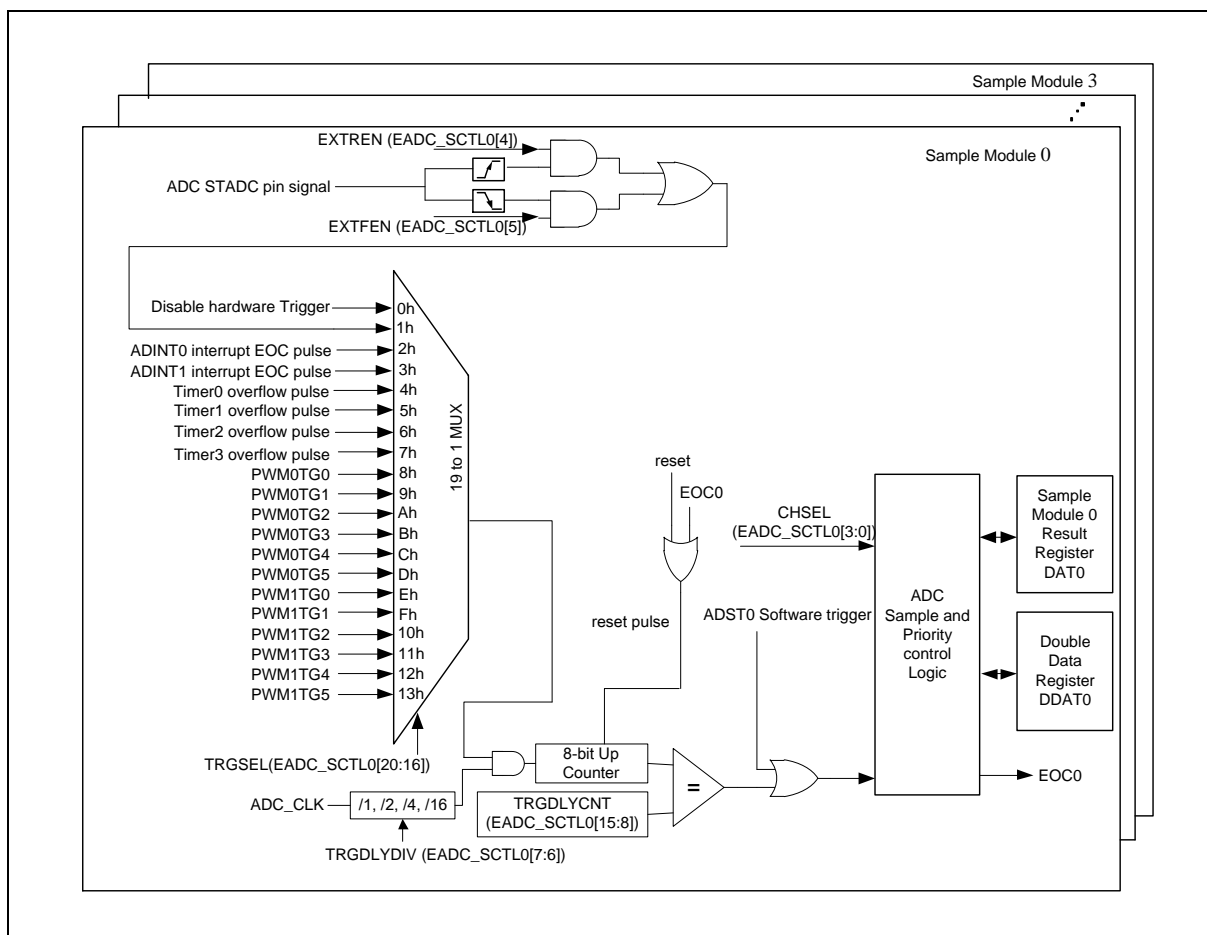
Sample Module 3

Sample Module 0

EXTREN (EADC_SCTL0[4])

ADC STADC pin signal

EXTFEN (EADC_SCTL0[5])

Disable hardware Trigger
ADINT0 interrupt EOC pulse
ADINT1 interrupt EOC pulse
Timer0 overflow pulse
Timer1 overflow pulse
Timer2 overflow pulse
Timer3 overflow pulse
PWM0TG0
PWM0TG1
PWM0TG2
PWM0TG3
PWM0TG4
PWM0TG5
PWM1TG0
PWM1TG1
PWM1TG2
PWM1TG3
PWM1TG4
PWM1TG5

0h
1h
2h
3h
4h
5h
6h
7h
8h
9h
Ah
Bh
Ch
Dh
Eh
Fh
10h
11h
12h
13h

19 to 1 MUX

TRGSEL(EADC_SCTL0[20:16])

reset

EOC0

reset pulse

CHSEL (EADC_SCTL0[3:0])

ADST0 Software trigger

ADC Sample and Priority control Logic

Sample Module 0 Result Register DAT0

Double Data Register DDAT0

8-bit Up Counter

=

TRGDLYCNT (EADC_SCTL0[15:8])

ADC_CLK

/1, /2, /4, /16

TRGDLYDIV (EADC_SCTL0[7:6])

EOC0